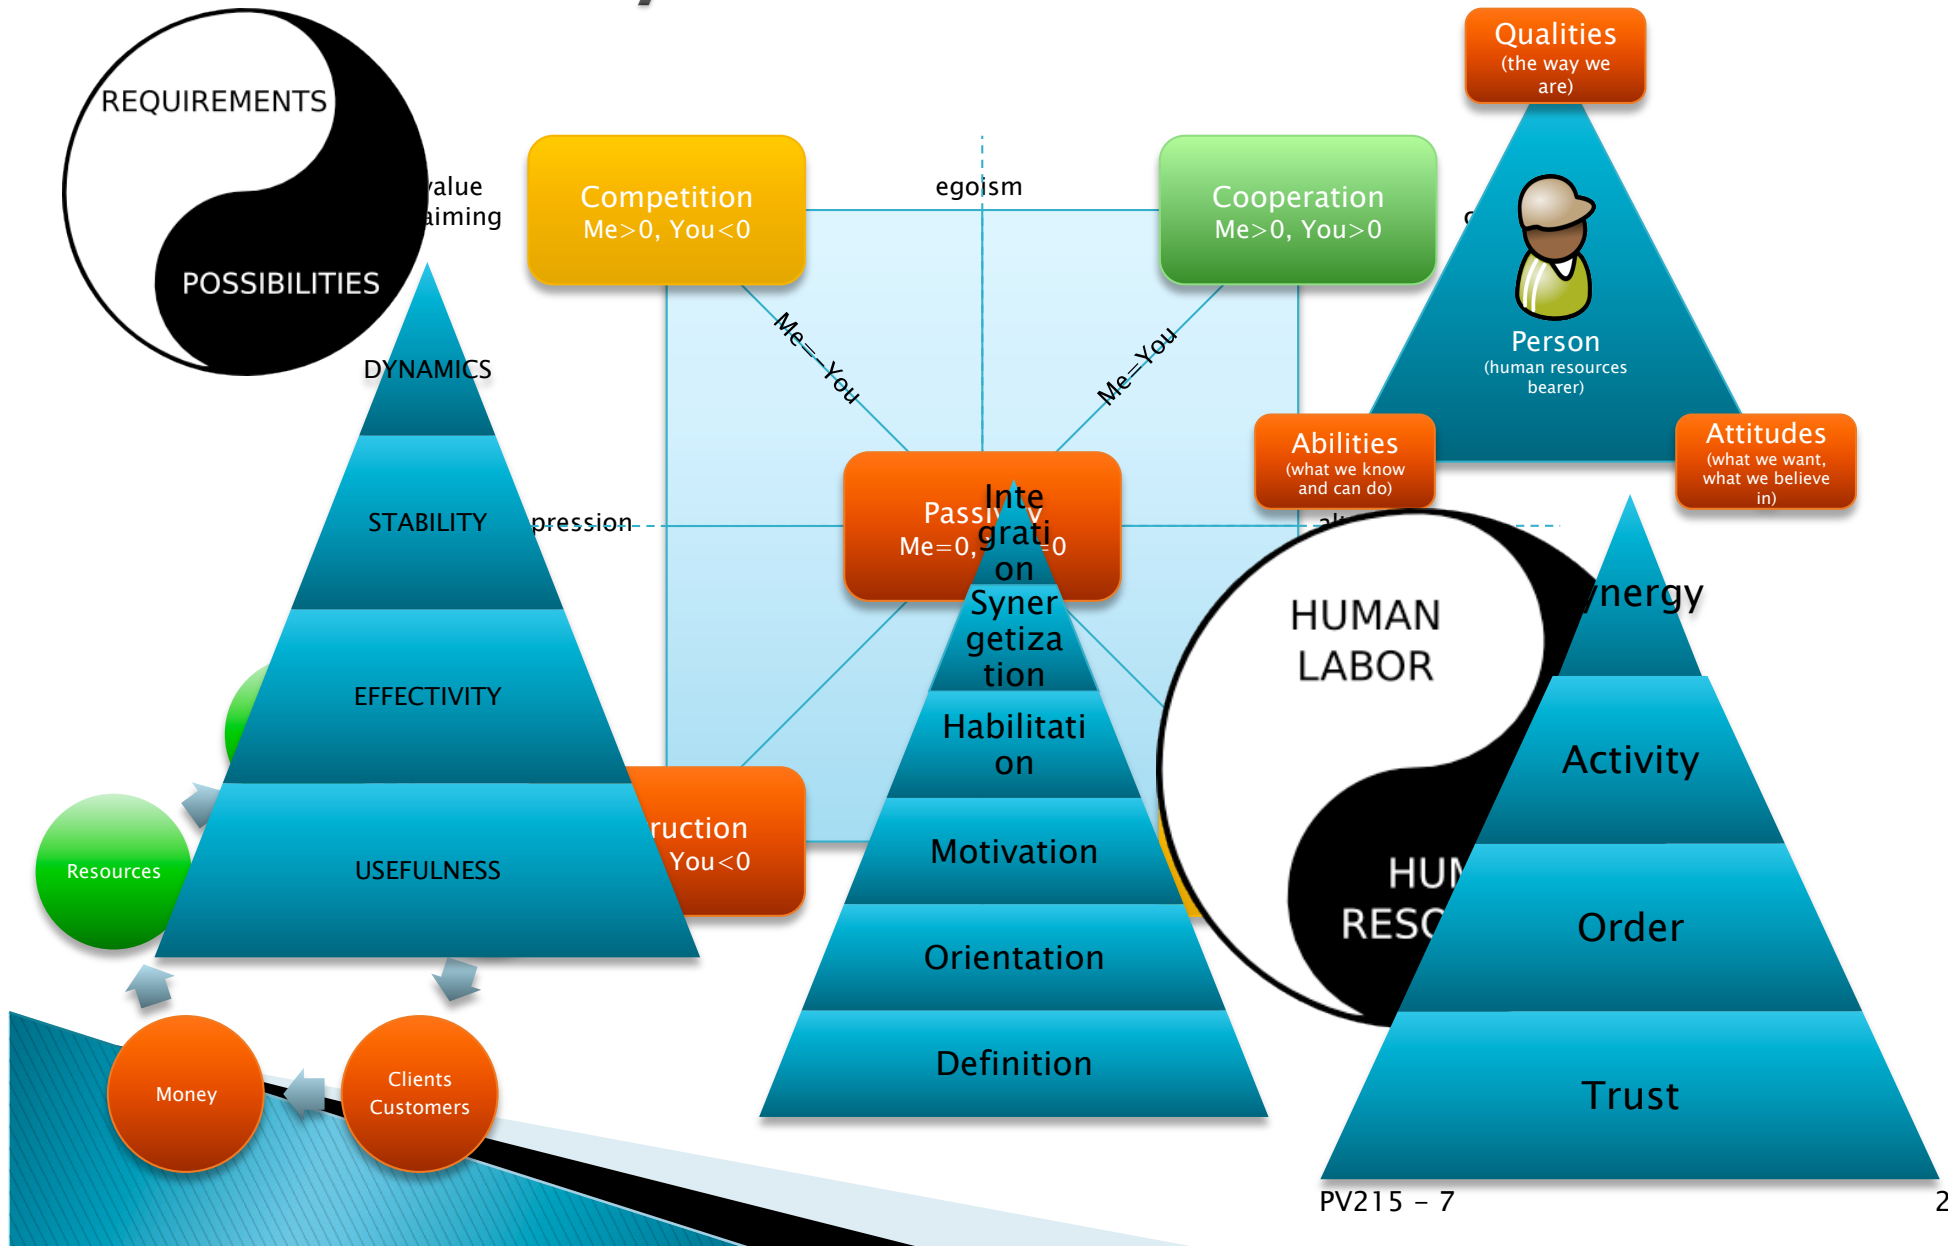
REQUIREMENTS

POSSIBILITIES

value
aiming

Competition
Me>0, You<0

egoism

Cooperation
Me>0, You>0

Qualities
(the way we are)

Person
(human resources bearer)

Abilities
(what we know and can do)

Attitudes
(what we want, what we believe in)

Me=You

Me=You

DYNAMICS

STABILITY

EFFECTIVITY

USEFULNESS

pression

Passivity
Me=0, You=0

Integration

Synergetization

Habilitation

Motivation

Orientation

Definition

HUMAN LABOR

HUM RESO

Synergy

Activity

Order

Trust

ruction
You<0

Resources

Money

Clients
Customers

PV215 - 7

2